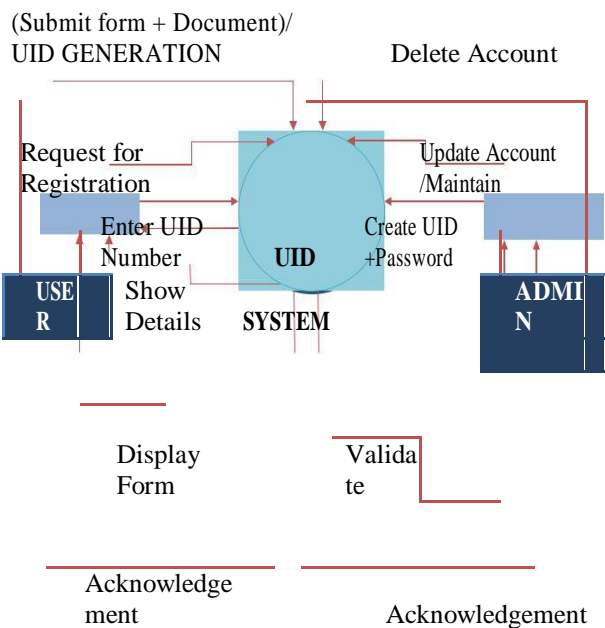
(Submit form + Document)/
UID GENERATION

Delete Account

Request for Registration

Update Account /Maintain

Enter UID Number

UID

Create UID +Password

USE R

Show Details

SYSTEM

ADMI N

Display Form

Valida te

Acknowledge ment

Acknowledgement